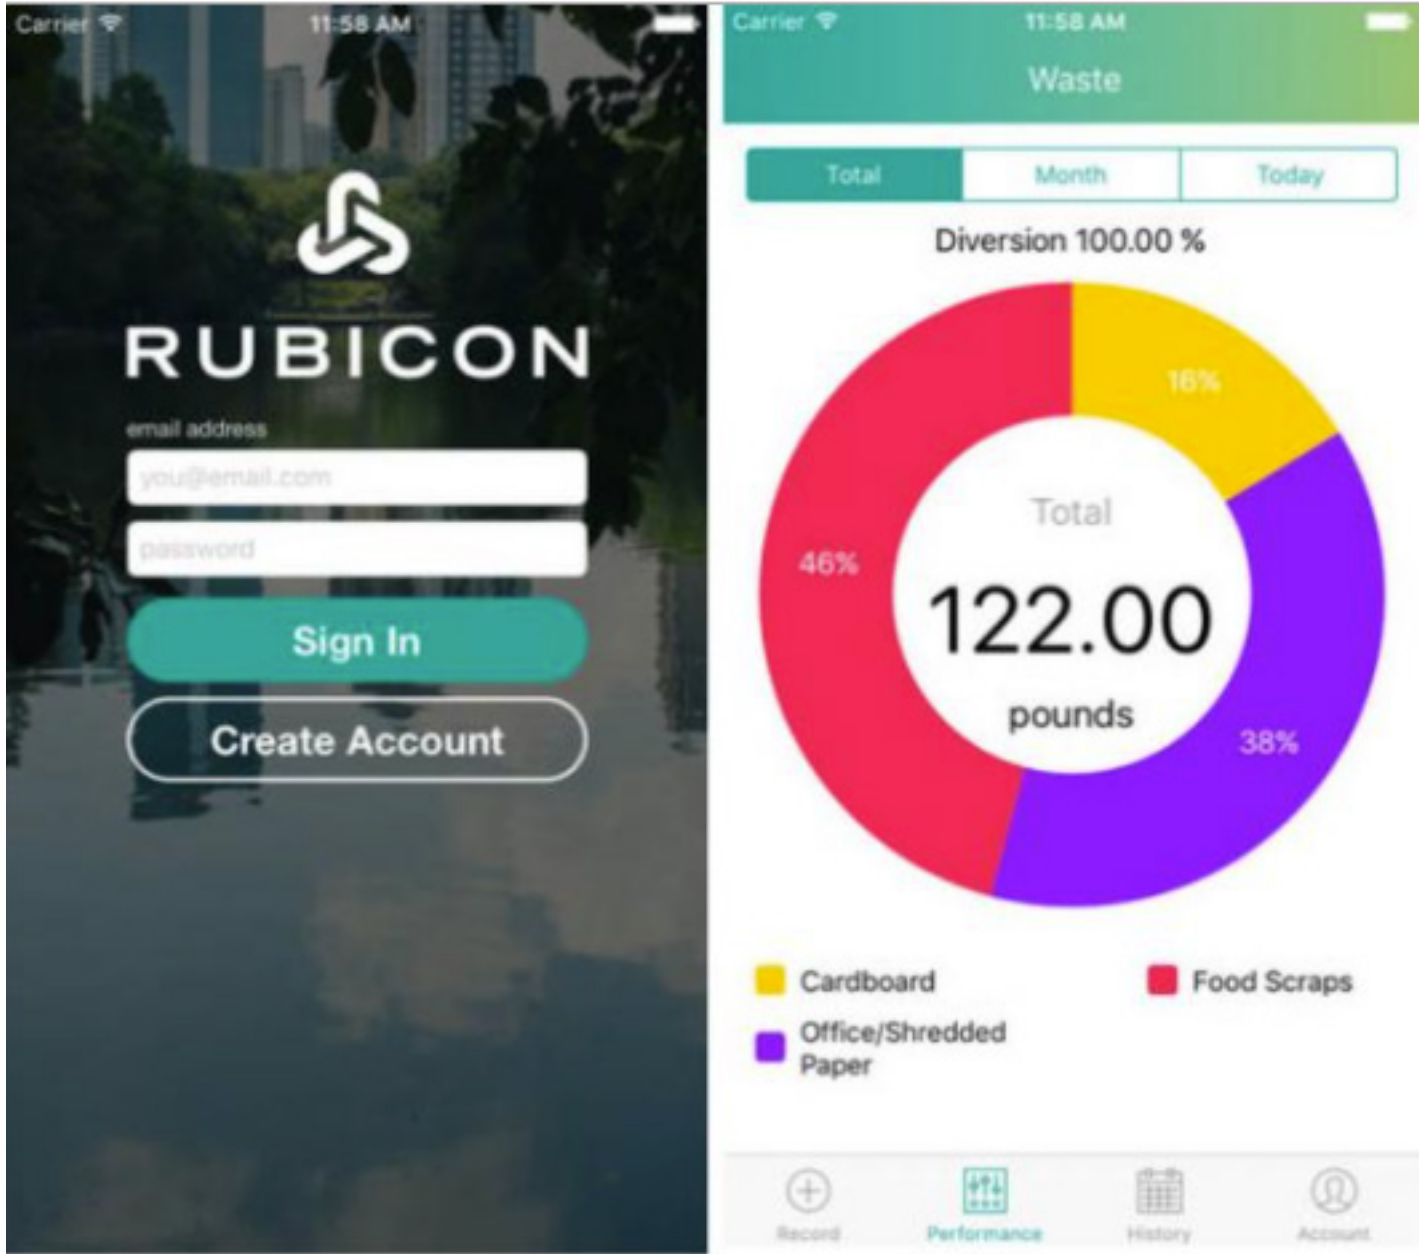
Carrier 11:58 AM

RUBICON

email address

you@email.com

password

Sign In

Create Account

Carrier 11:58 AM

Waste

Total | Month | Today

Diversion 100.00 %

16%

46%

Total

122.00

pounds

38%

Cardboard

Food Scraps

Office/Shredded Paper

Record

Performance

History

Account